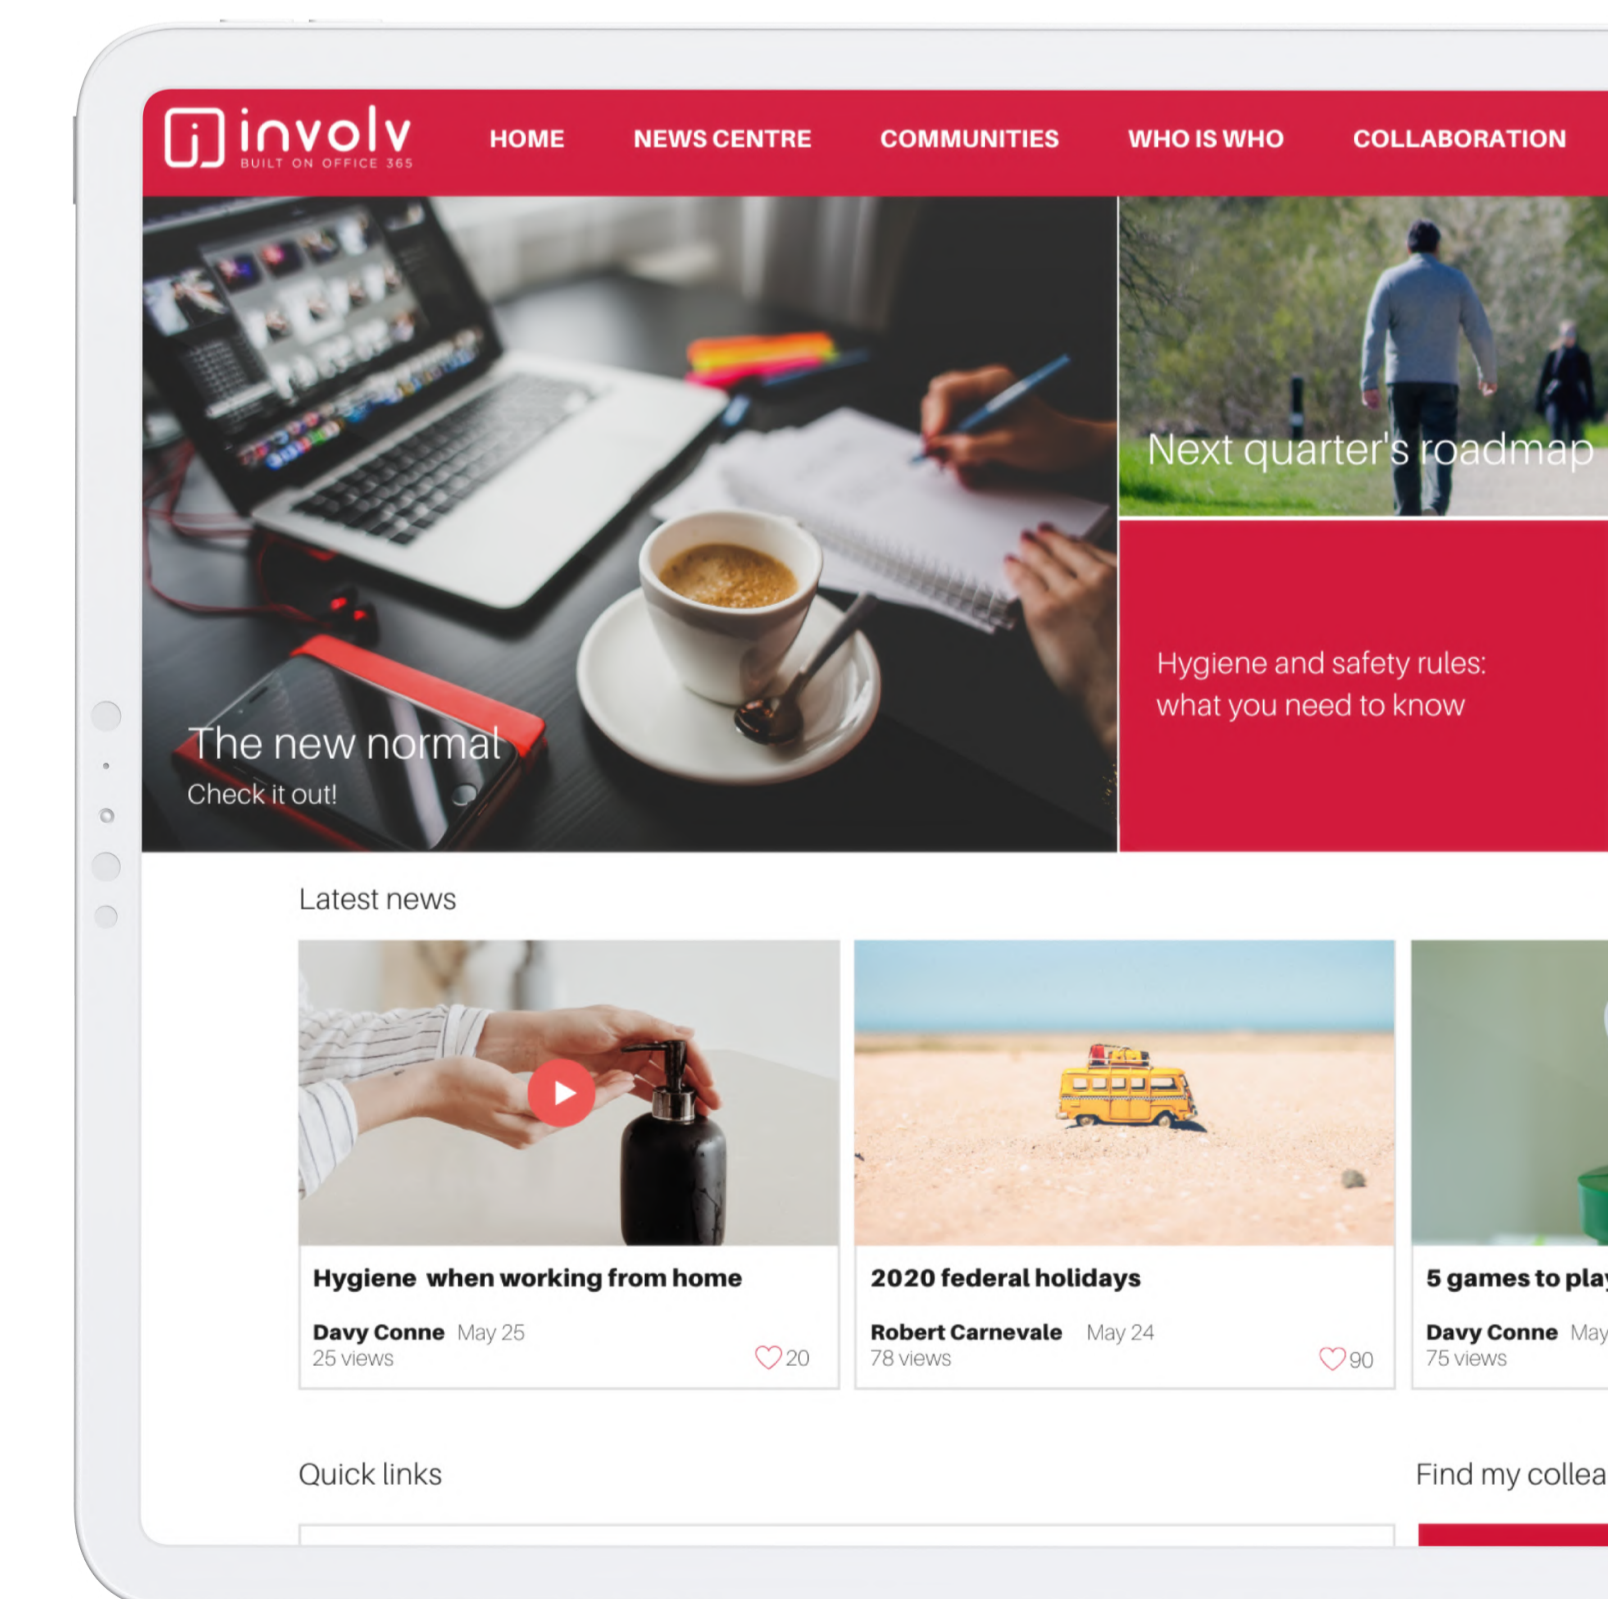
involv
BUILT ON OFFICE 365

HOME NEWS CENTRE COMMUNITIES WHO IS WHO COLLABORATION

The new normal
Check it out!

Next quarter's roadmap

Hygiene and safety rules: what you need to know

Latest news

Hygiene when working from home
Davy Conne May 25
25 views
20

2020 federal holidays
Robert Carnevale May 24
78 views
90

5 games to play
Davy Conne May
75 views

Quick links

Find my collea